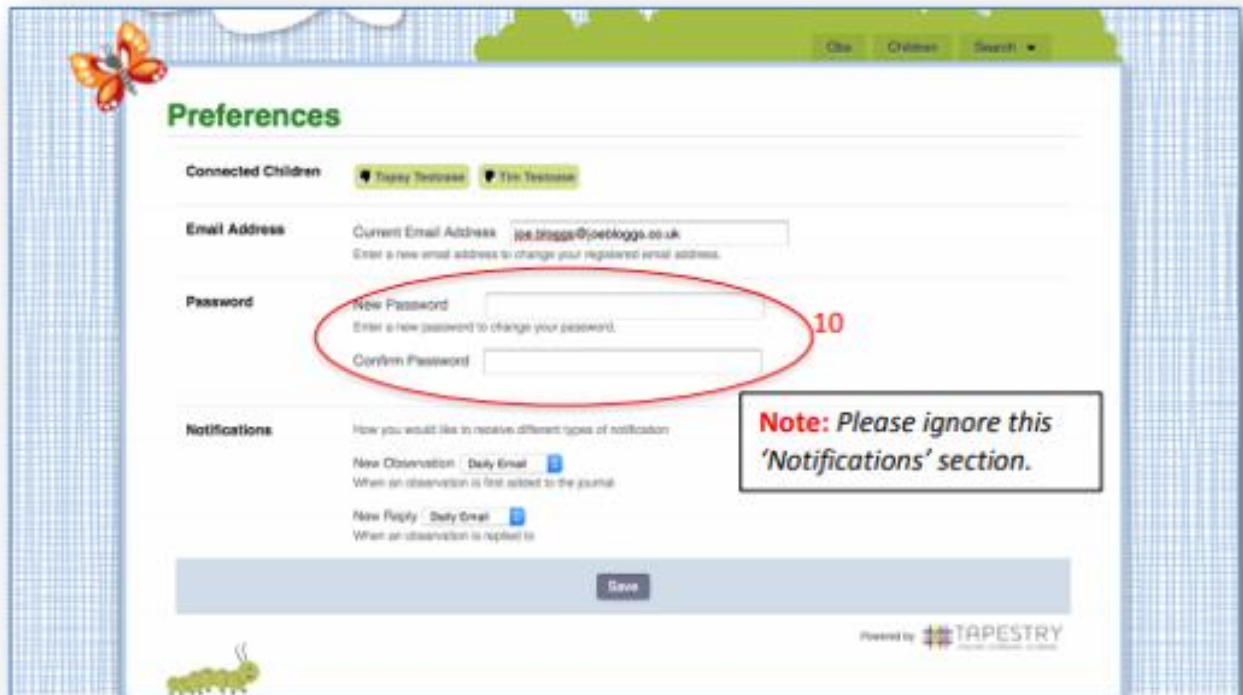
Obs Children Search ▾

Preferences

Connected Children
Topsy Testcase Tim Testcase

Email Address
Current Email Address joe.bloggs@joebloggs.co.uk
Enter a new email address to change your registered email address.

Password
New Password
Enter a new password to change your password.
Confirm Password

10

Notifications
How you would like to receive different types of notification
New Observation Daily Email
When an observation is first added to the journal
New Reply Daily Email
When an observation is replied to

Note: Please ignore this 'Notifications' section.

Save

Powered by TAPESTRY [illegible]